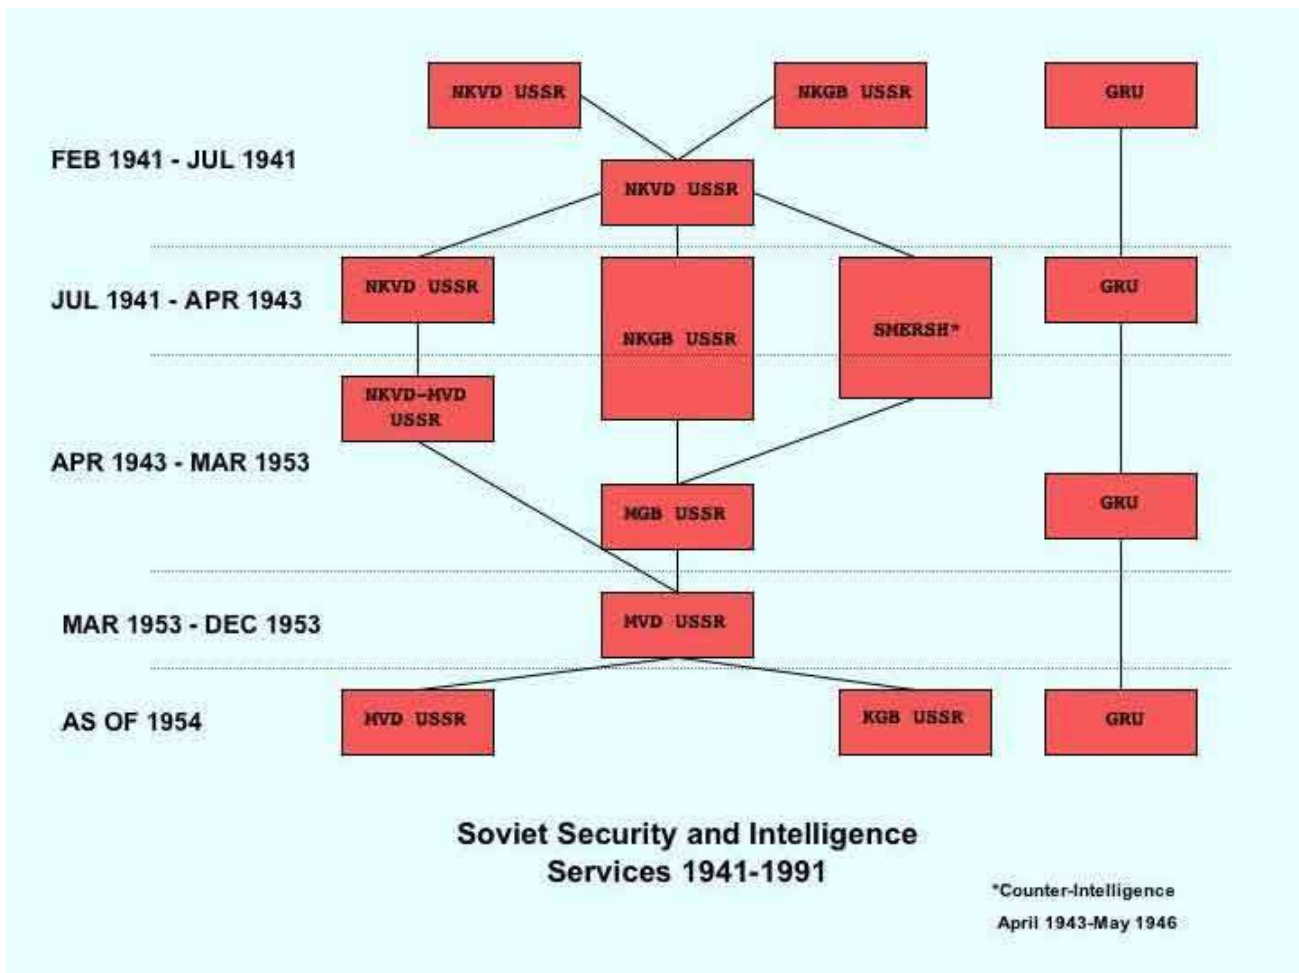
NKVD USSR

NKGB USSR

GRU

FEB 1941 - JUL 1941

NKVD USSR

JUL 1941 - APR 1943

NKVD USSR

NKGB USSR

SMERSH*

GRU

NKVD-MVD USSR

APR 1943 - MAR 1953

MGB USSR

GRU

MAR 1953 - DEC 1953

MVD USSR

AS OF 1954

MVD USSR

KGB USSR

GRU

Soviet Security and Intelligence Services 1941-1991

*Counter-Intelligence April 1943-May 1946